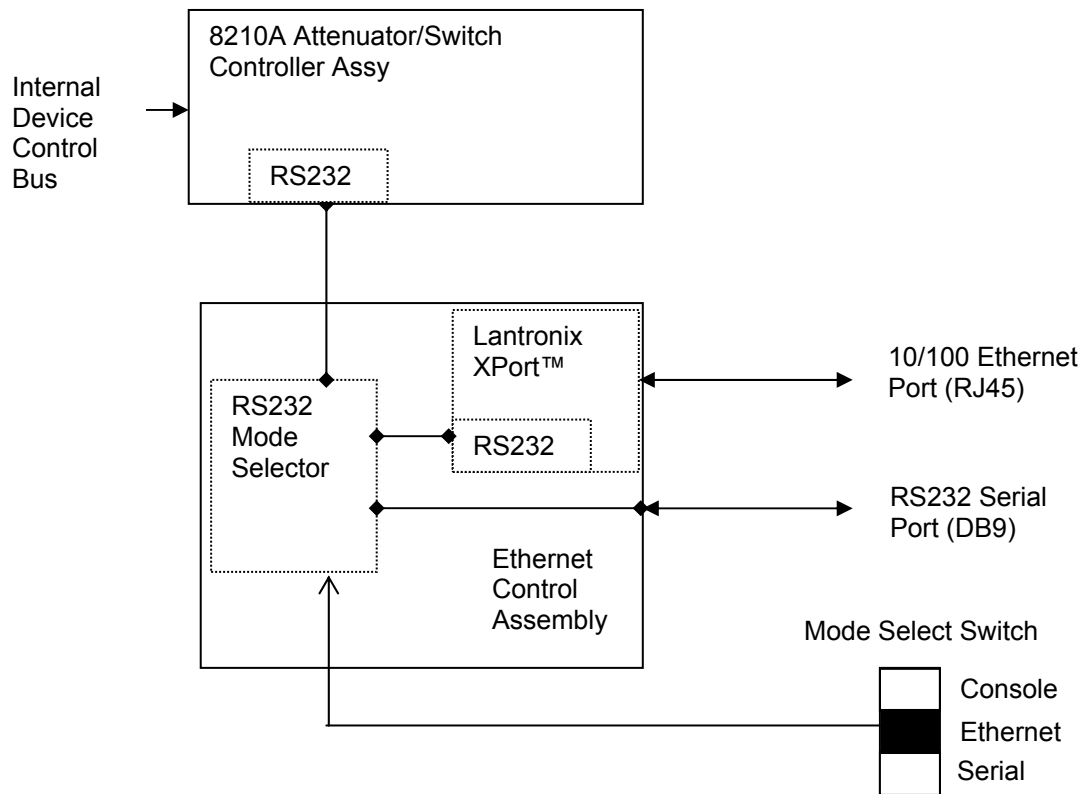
8210A Attenuator/Switch Controller Assy

Internal Device Control Bus

RS232

Lantronix XPort™

10/100 Ethernet Port (RJ45)

RS232 Mode Selector

RS232

RS232 Serial Port (DB9)

Ethernet Control Assembly

Mode Select Switch

Console

Ethernet

Serial